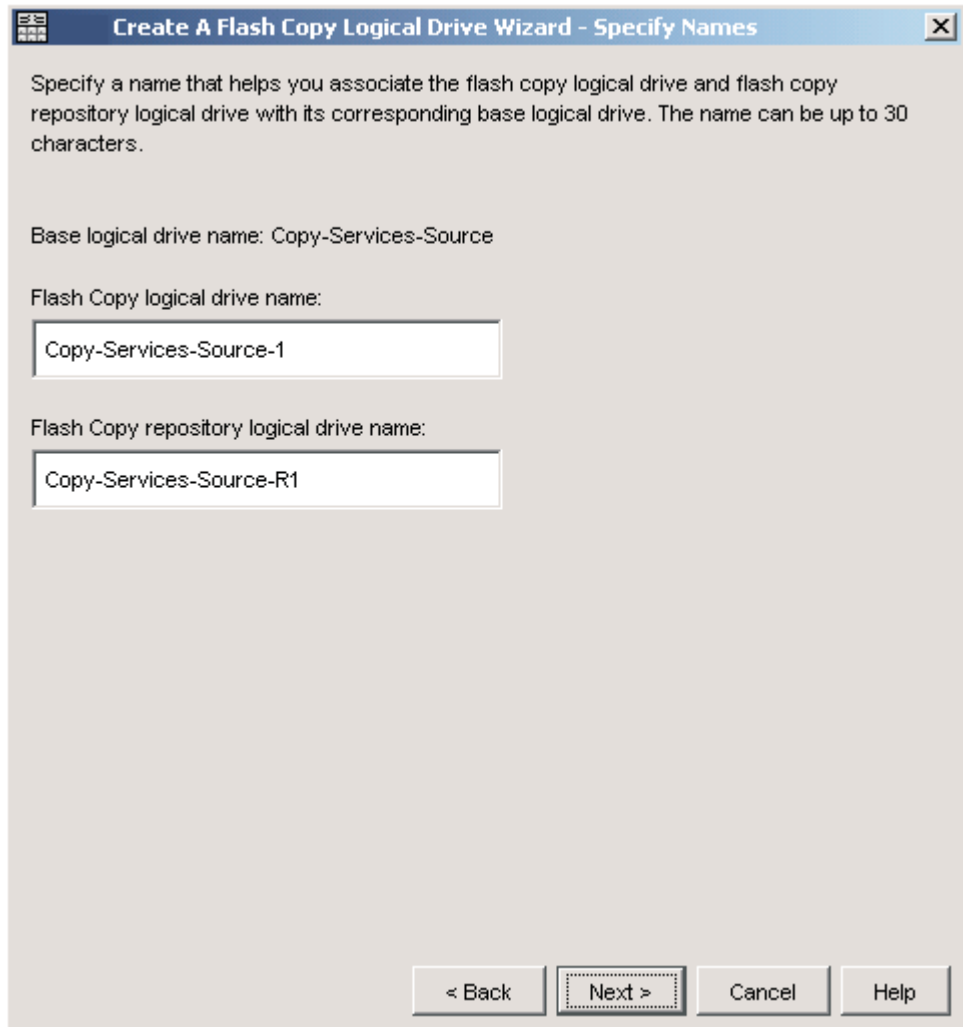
Create A Flash Copy Logical Drive Wizard - Specify Names

Specify a name that helps you associate the flash copy logical drive and flash copy repository logical drive with its corresponding base logical drive. The name can be up to 30 characters.

Base logical drive name: Copy-Services-Source

Flash Copy logical drive name:

Copy-Services-Source-1

Flash Copy repository logical drive name:

Copy-Services-Source-R1

< Back
Next >
Cancel
Help